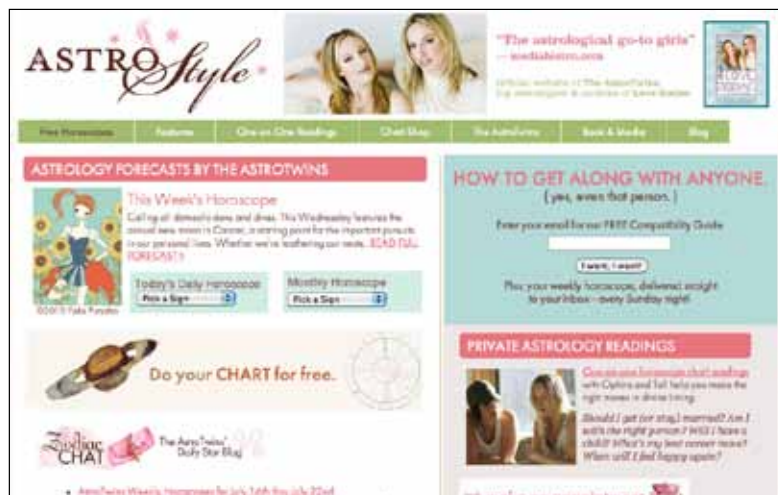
ASTRO Style

"The astrological go-to girls"
— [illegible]

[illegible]

Free Horoscopes | Features | One on One Readings | Chart Shop | The AstroTwins | Book & Media | Blog

ASTROLOGY FORECASTS BY THE ASTROTWINS

This Week's Horoscope

Calling all domestic divas and dives. This Wednesday features the annual new moon in Cancer, a starting point for the important pursuits in our personal lives. Whether we're feathering our nests, READ FULL FORECAST »

©2010 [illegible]

Today's Daily Horoscope
Pick a Sign

Monthly Horoscope
Pick a Sign

Do your CHART for free.

Zodiac CHAT
The AstroTwins' Daily Star Blog

• AstroTwins Weekly Horoscopes for July 16th thru July 22nd

HOW TO GET ALONG WITH ANYONE.
(yes, even that person.)

Enter your email for our FREE Compatibility Guide

I want, I want!

Plus your weekly horoscope, delivered straight to your inbox - every Sunday night!

PRIVATE ASTROLOGY READINGS

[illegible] with Ophira and Tali help you make the right moves in divine timing.

Should I get (or stay) married? Am I with the right person? Will I have a child? What's my best career move? When will I find happy again?